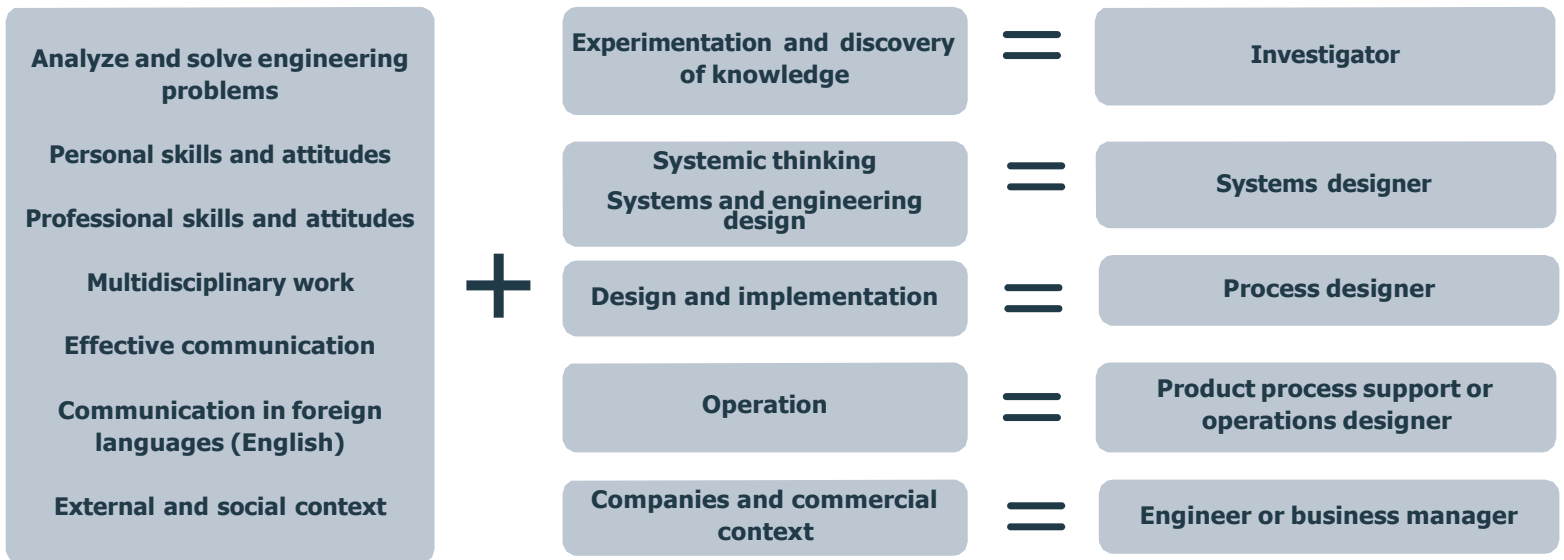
Analyze and solve engineering problems

Personal skills and attitudes

Professional skills and attitudes

Multidisciplinary work

Effective communication

Communication in foreign languages (English)

External and social context

+

Experimentation and discovery of knowledge = Investigator

Systemic thinking
Systems and engineering design = Systems designer

Design and implementation = Process designer

Operation = Product process support or operations designer

Companies and commercial context = Engineer or business manager